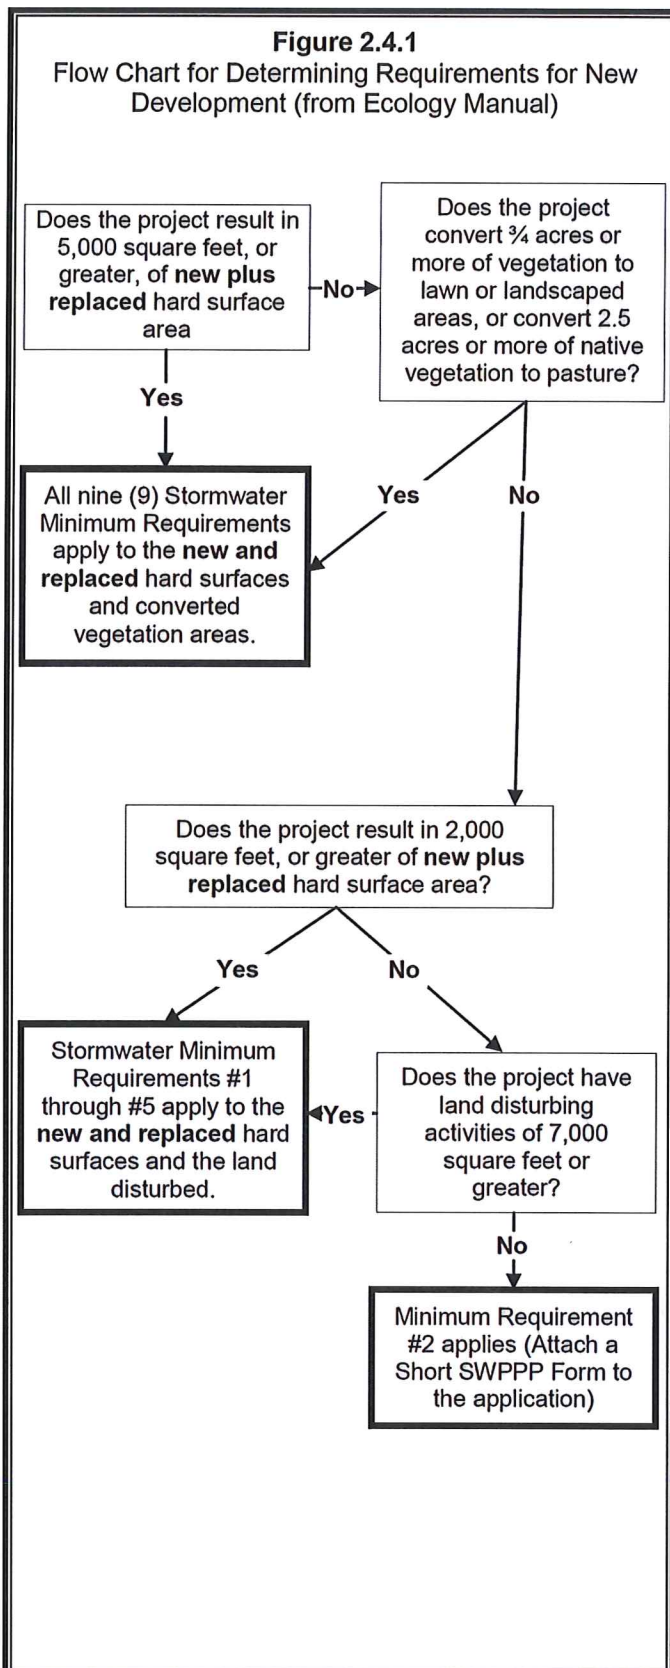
**Figure 2.4.1**
Flow Chart for Determining Requirements for New Development (from Ecology Manual)

Does the project result in 5,000 square feet, or greater, of **new plus replaced** hard surface area

No

Does the project convert ¾ acres or more of vegetation to lawn or landscaped areas, or convert 2.5 acres or more of native vegetation to pasture?

Yes

All nine (9) Stormwater Minimum Requirements apply to the **new and replaced** hard surfaces and converted vegetation areas.

Yes

No

Does the project result in 2,000 square feet, or greater of **new plus replaced** hard surface area?

Yes

No

Stormwater Minimum Requirements #1 through #5 apply to the **new and replaced** hard surfaces and the land disturbed.

Yes

Does the project have land disturbing activities of 7,000 square feet or greater?

No

Minimum Requirement #2 applies (Attach a Short SWPPP Form to the application)